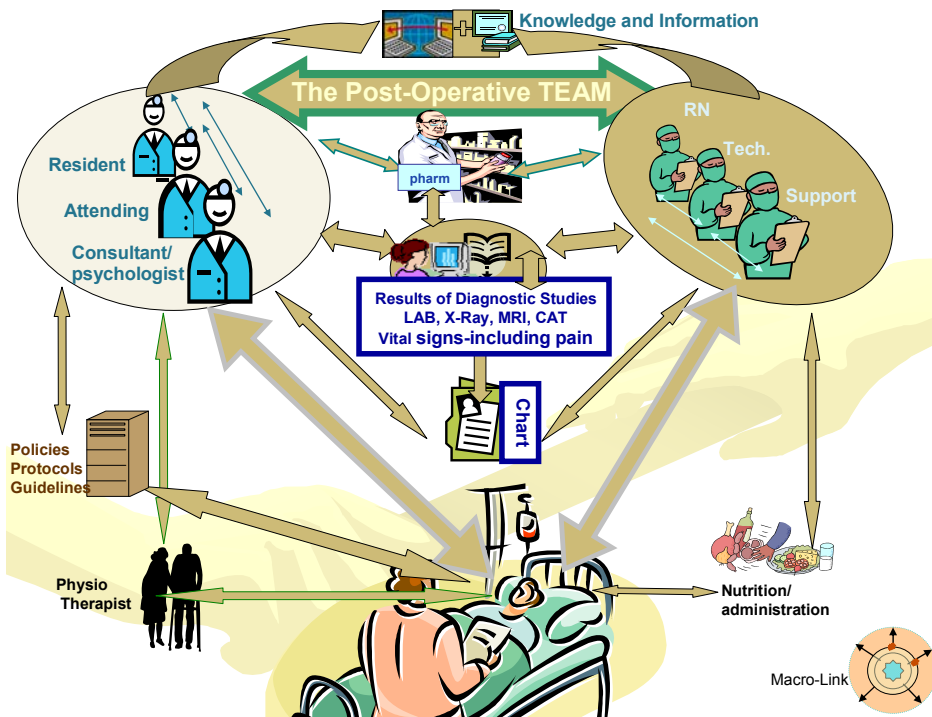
Knowledge and Information

The Post-Operative TEAM

Resident

Attending

Consultant/ psychologist

pharm

RN

Tech.

Support

Results of Diagnostic Studies
LAB, X-Ray, MRI, CAT
Vital signs-including pain

Chart

Policies
Protocols
Guidelines

Physio Therapist

Nutrition/ administration

Macro-Link